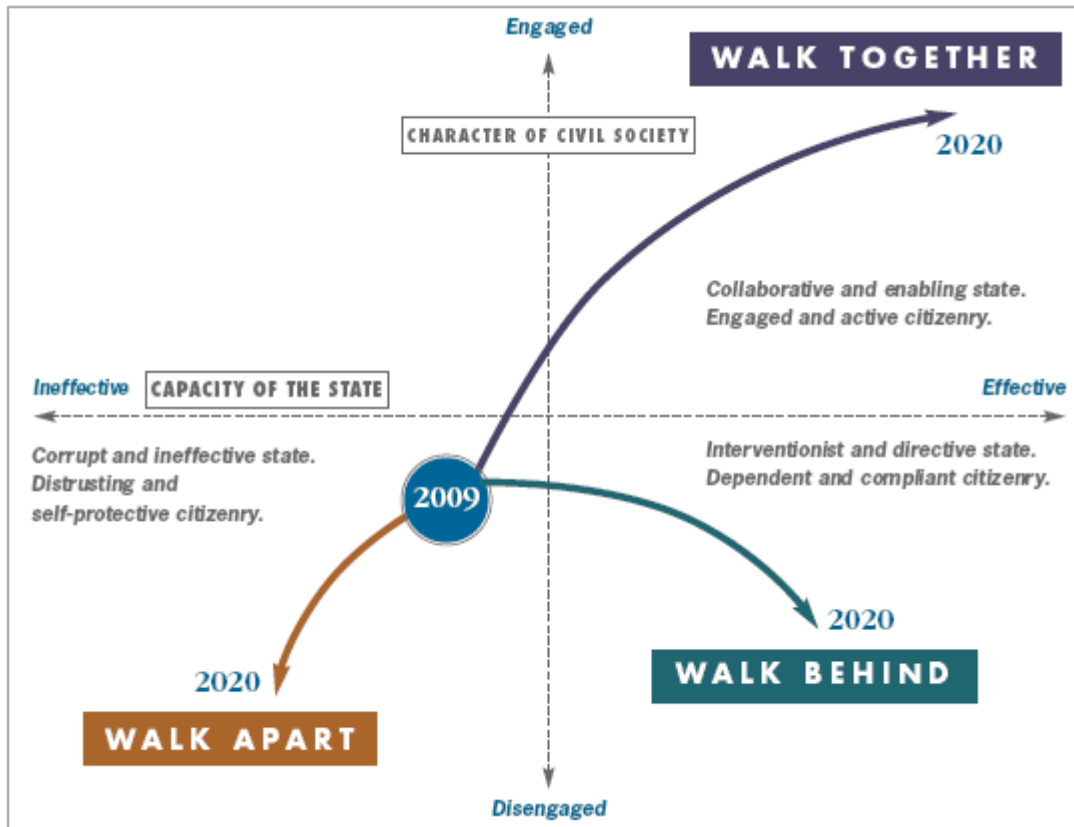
Engaged

WALK TOGETHER

CHARACTER OF CIVIL SOCIETY

2020

Collaborative and enabling state.
Engaged and active citizenry.

Ineffective

CAPACITY OF THE STATE

Effective

Corrupt and ineffective state.
Distrusting and
self-protective citizenry.

Interventionist and directive state.
Dependent and compliant citizenry.

2009

2020

WALK BEHIND

2020

WALK APART

Disengaged